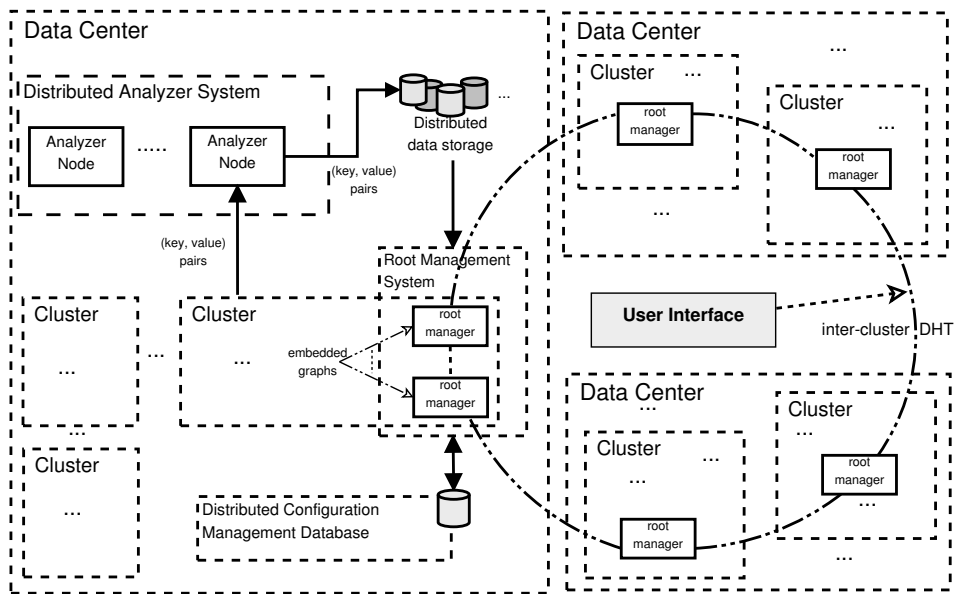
Data Center

Distributed Analyzer System

Analyzer Node

.....

Analyzer Node

(key, value) pairs

...

Distributed data storage

(key, value) pairs

Root Management System

Cluster

...

Cluster

...

...

embedded graphs

root manager

root manager

...

Cluster

...

Distributed Configuration Management Database

Data Center

...

Cluster

...

root manager

...

Cluster

...

root manager

User Interface

inter-cluster DHT

Data Center

...

Cluster

...

...

root manager

Cluster

...

root manager

...

...